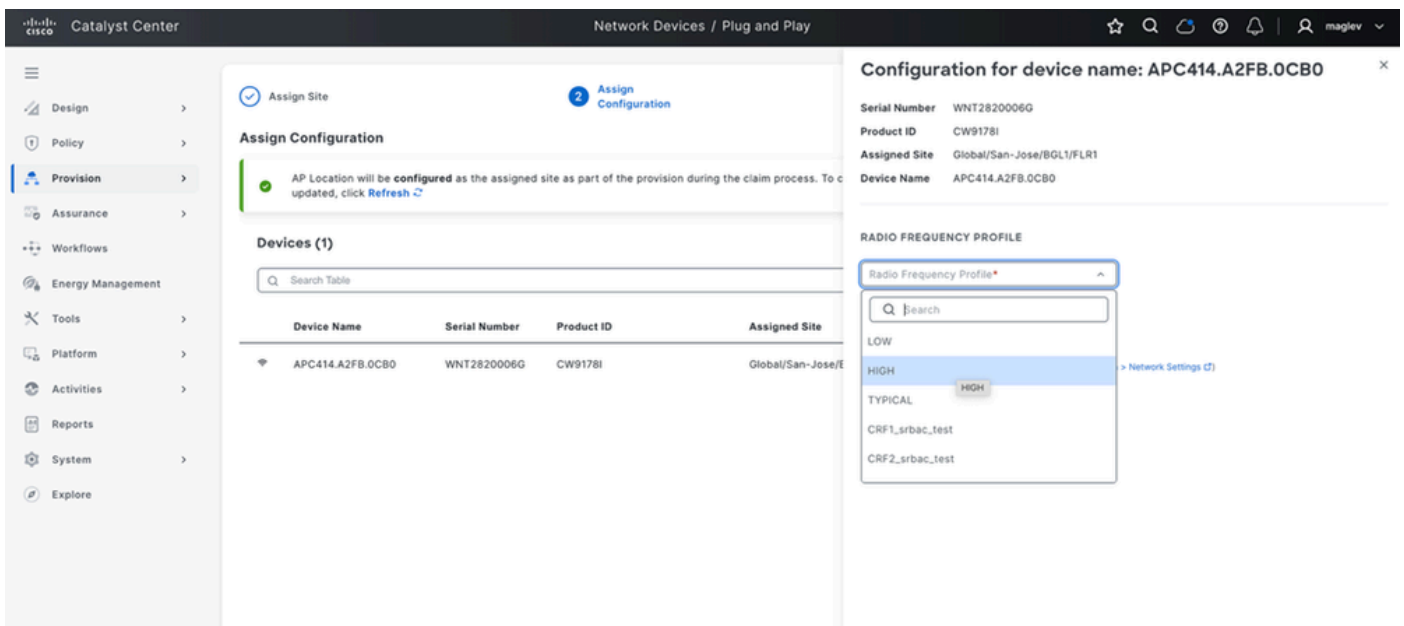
cisco Catalyst Center

Network Devices / Plug and Play

maglev

Design
Policy
Provision
Assurance
Workflows
Energy Management
Tools
Platform
Activities
Reports
System
Explore

Assign Site

2 Assign Configuration

Assign Configuration

AP Location will be **configured** as the assigned site as part of the provision during the claim process. To c updated, click Refresh

Devices (1)

Search Table

| Device Name | Serial Number | Product ID | Assigned Site |
|---|---|---|---|
| APC414.A2FB.0CB0 | WNT2820006G | CW9178I | Global/San-Jose/E |

Configuration for device name: APC414.A2FB.0CB0

Serial Number WNT2820006G
Product ID CW9178I
Assigned Site Global/San-Jose/BGL1/FLR1
Device Name APC414.A2FB.0CB0

RADIO FREQUENCY PROFILE

Radio Frequency Profile*

Search

LOW
HIGH
HIGH
TYPICAL
CRF1_srbac_test
CRF2_srbac_test

> Network Settings